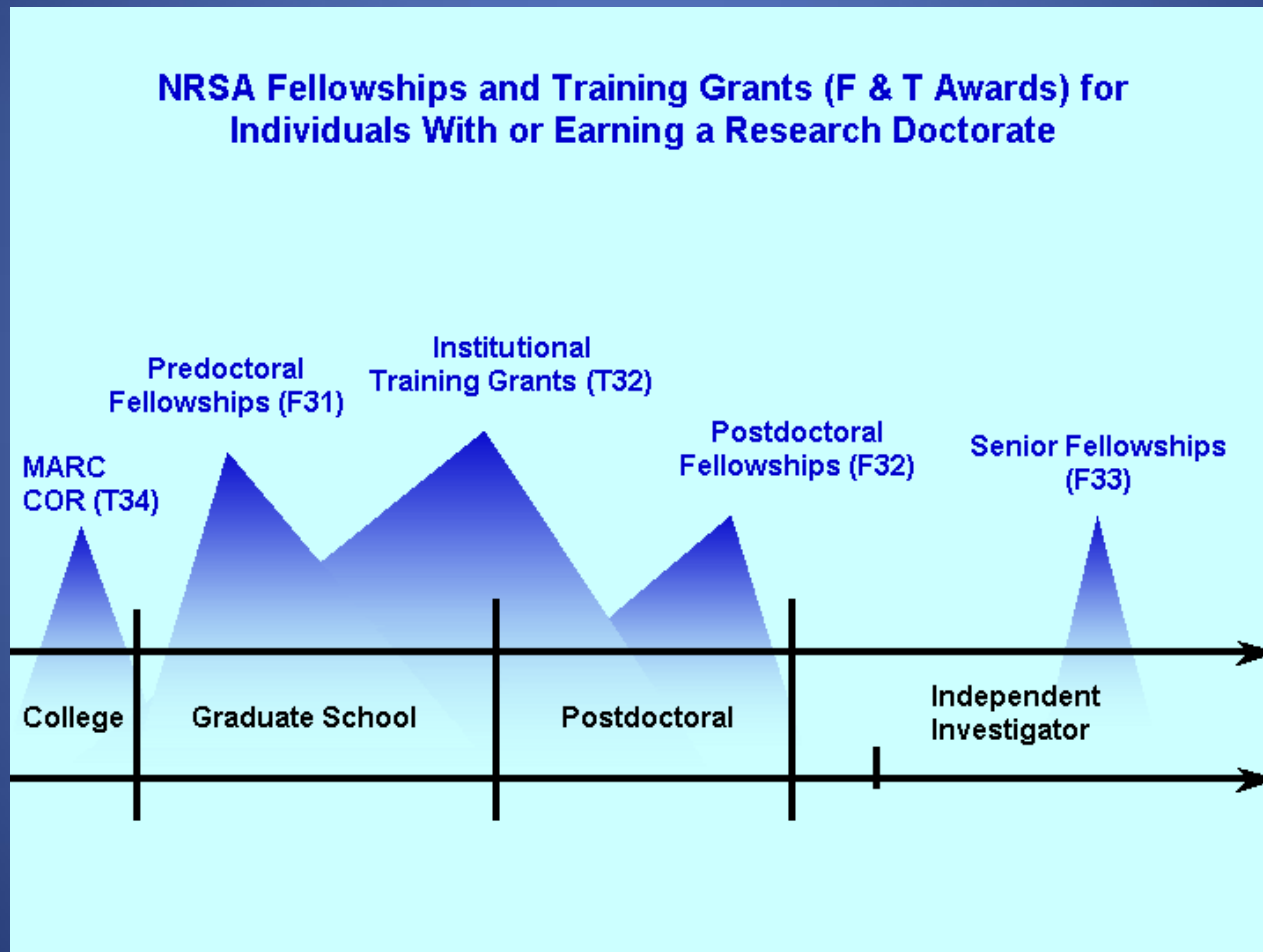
NRSA Fellowships and Training Grants (F & T Awards) for Individuals With or Earning a Research Doctorate

Institutional Training Grants (T32)

Predoctoral Fellowships (F31)

Postdoctoral Fellowships (F32)

Senior Fellowships (F33)

MARC COR (T34)

College

Graduate School

Postdoctoral

Independent Investigator